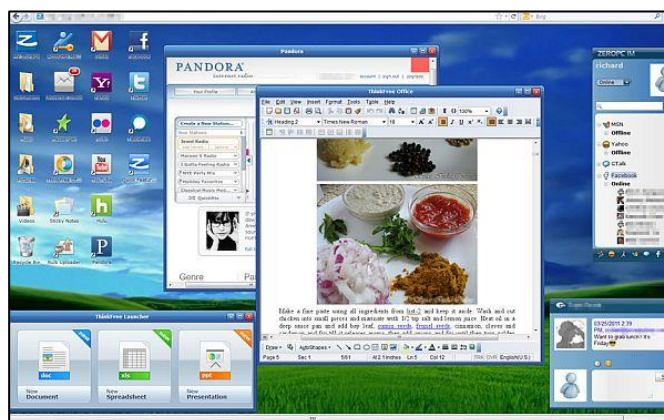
Pandora

PANDORA internet radio

Your Profile

Create a New Station...

Seed Radio

Maroon 5 Radio

I Gotta Feeling Radio

Will Party Mix

Holiday Favorites

Classical Music Med...

QuickMix

Genre

ThinkFree Office

File Edit View Insert Format Tools Table Help

Heading 2 Times New Roman 18 100%

Make a fine paste using all ingredients from list-2 and keep it aside. Wash and cut chicken into small pieces and marinate with 1/2 tsp salt and lemon juice. Heat oil in a deep sauce pan and add bay leaf, cumin seeds, fennel seeds, cinnamon, cloves and

Draw AutoShapes

Page 5 Sec 1 5/61 At 2.1 inches Ln 5 Col 12 TRK OVR English(U.S.)

ZEROPC IM

richard

Online

MSN

Offline

Yahoo

Offline

GTalk

Facebook

Online

03/25/2010 2:59

Want to grab lunch?

Videos

Sticky Notes

Hulu

Recycle Bin

Bulk Uploader

Pandora

ThinkFree Launcher

doc

New Document

xls

New Spreadsheet

ppt

New Presentation